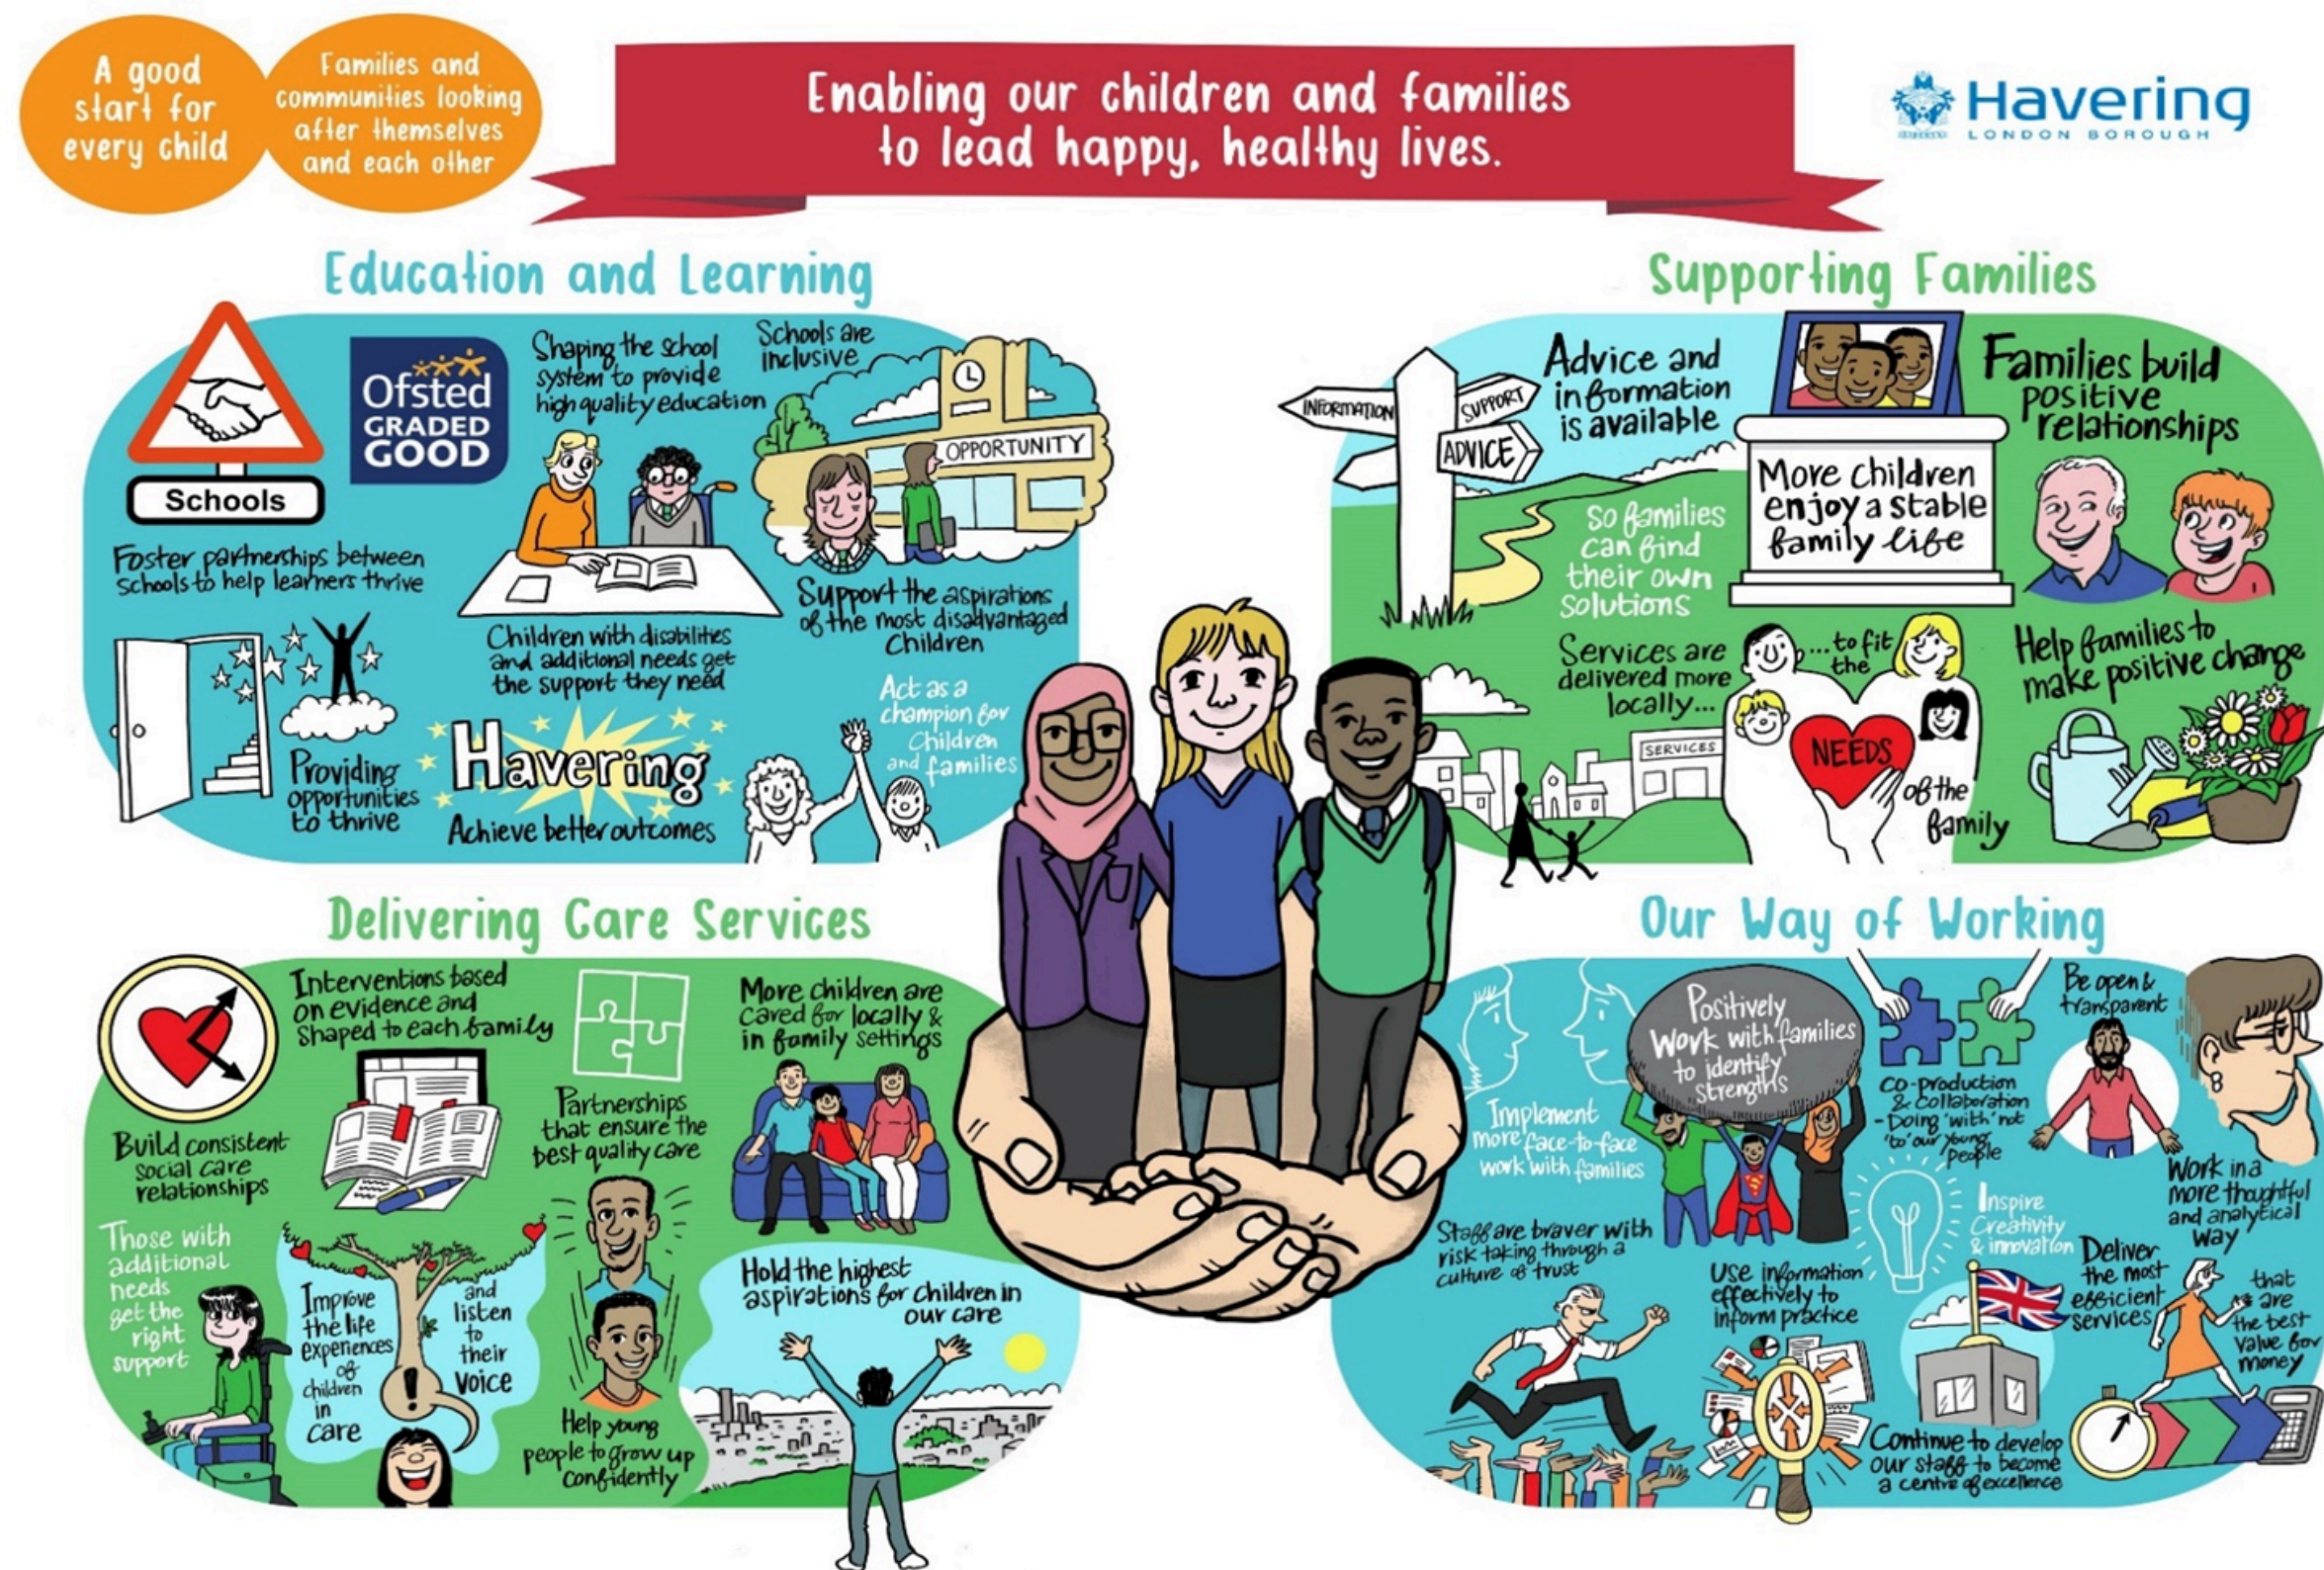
A good start for every child

Families and communities looking after themselves and each other

Enabling our children and families to lead happy, healthy lives.

Havering LONDON BOROUGH

Education and Learning

Schools

Ofsted GRADED GOOD

Shaping the school system to provide high quality education

Schools are inclusive

OPPORTUNITY

Foster partnerships between schools to help learners thrive

Children with disabilities and additional needs get the support they need

Support the aspirations of the most disadvantaged children

Providing opportunities to thrive

Havering

Achieve better outcomes

Act as a champion for children and families

Supporting Families

INFORMATION

SUPPORT

ADVICE

Advice and information is available

Families build positive relationships

More children enjoy a stable family life

So families can find their own solutions

Services are delivered more locally...

...to fit the

NEEDS

of the family

SERVICES

Help families to make positive change

Delivering Care Services

Interventions based on evidence and shaped to each family

More children are cared for locally & in family settings

Build consistent social care relationships

Partnerships that ensure the best quality care

Those with additional needs get the right support

Improve the life experiences of children in care

and listen to their voice

Help young people to grow up confidently

Hold the highest aspirations for children in our care

Our Way of Working

Positively Work with families to identify strengths

Be open & transparent

Implement more face-to-face work with families

Co-production & Collaboration - Doing 'with' not 'to' our young people

Work in a more thoughtful and analytical way

Staff are braver with risk taking through a culture of trust

Use information effectively to inform practice

Inspire Creativity & innovation

Deliver the most efficient services

that are the best value for money

Continue to develop our staff to become a centre of excellence